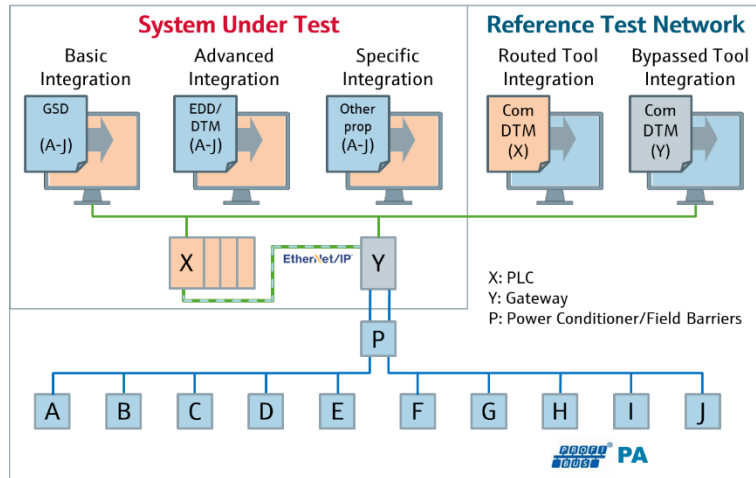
System Under Test

Basic Integration

GSD (A-J)

Advanced Integration

EDD/ DTM (A-J)

Specific Integration

Other prop (A-J)

Reference Test Network

Routed Tool Integration

Com DTM (X)

Bypassed Tool Integration

Com DTM (Y)

X

EtherNet/IP

Y

X: PLC
Y: Gateway
P: Power Conditioner/Field Barriers

P

A B C D E F G H I J

PROFI BUS PA